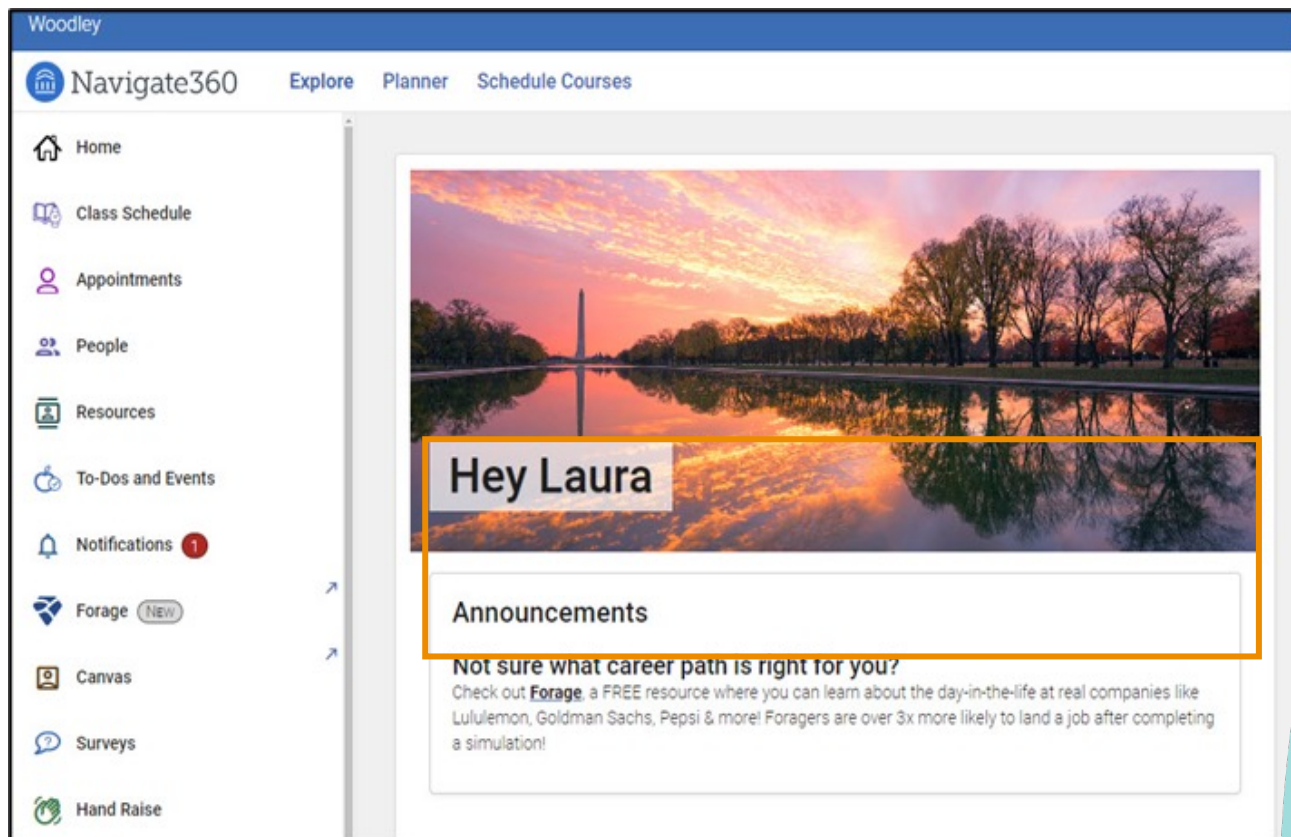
Woodley

Navigate360 Explore Planner Schedule Courses

Home

Class Schedule

Appointments

People

Resources

To-Dos and Events

Notifications 1

Forage NEW

Canvas

Surveys

Hand Raise

Hey Laura

Announcements

Not sure what career path is right for you?

Check out Forage, a FREE resource where you can learn about the day-in-the-life at real companies like Lululemon, Goldman Sachs, Pepsi & more! Foragers are over 3x more likely to land a job after completing a simulation!